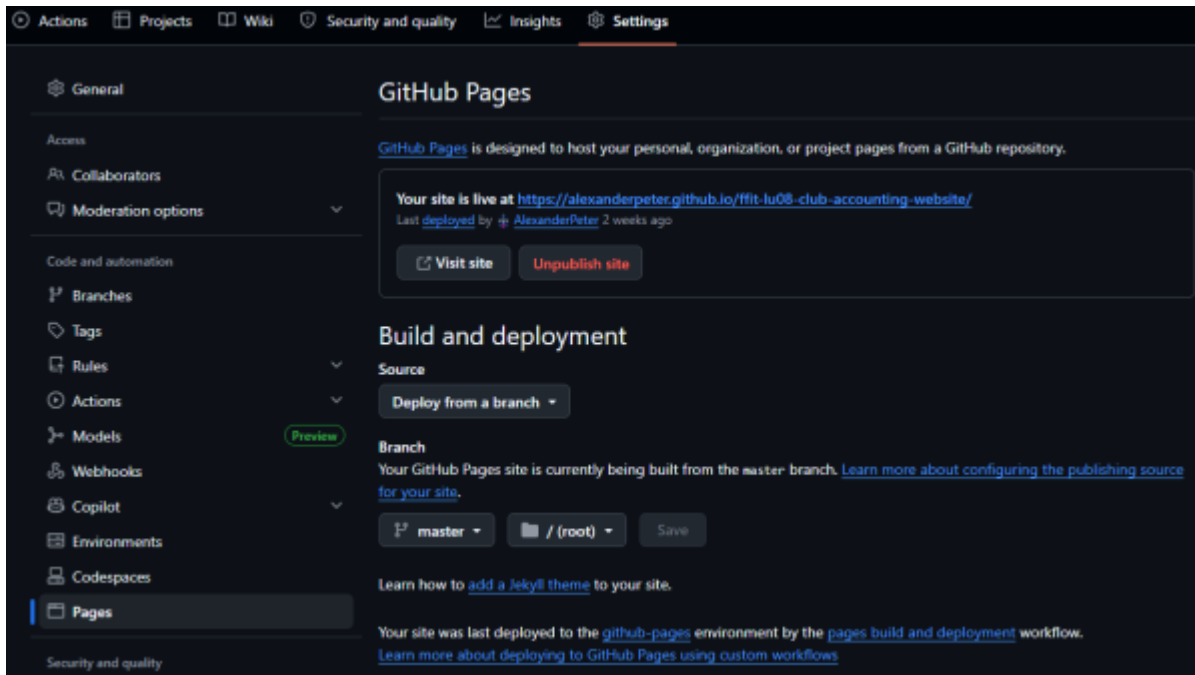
Actions Projects Wiki Security and quality Insights Settings

General

Access

Collaborators

Moderation options

Code and automation

Branches

Tags

Rules

Actions

Models Preview

Webhooks

Copilot

Environments

Codespaces

Pages

Security and quality

GitHub Pages

GitHub Pages is designed to host your personal, organization, or project pages from a GitHub repository.

Your site is live at https://alexanderpeter.github.io/ffit-lu08-club-accounting-website/
Last deployed by AlexanderPeter 2 weeks ago

Visit site Unpublish site

Build and deployment

Source

Deploy from a branch

Branch

Your GitHub Pages site is currently being built from the master branch. Learn more about configuring the publishing source for your site.

master / (root) Save

Learn how to add a Jekyll theme to your site.

Your site was last deployed to the github-pages environment by the pages build and deployment workflow.
Learn more about deploying to GitHub Pages using custom workflows